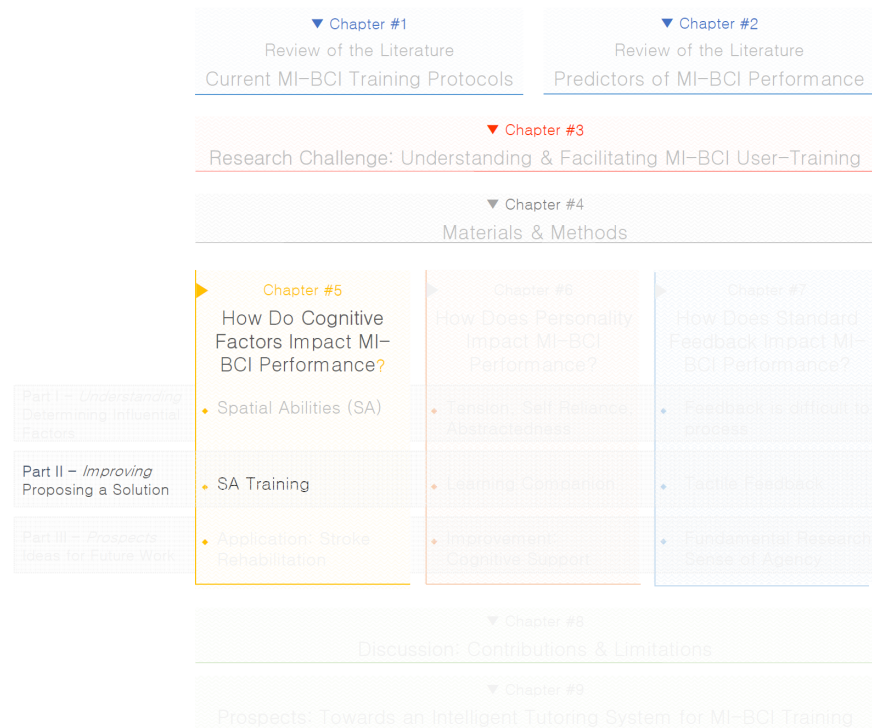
▼ Chapter #1
Review of the Literature
Current MI-BCI Training Protocols

▼ Chapter #2
Review of the Literature
Predictors of MI-BCI Performance

▼ Chapter #3
Research Challenge: Understanding & Facilitating MI-BCI User-Training

▼ Chapter #4
Materials & Methods

Part I – *Understanding*
Determining Influential Factors

Part II – *Improving*
Proposing a Solution

Part III – *Prospects*
Ideas for Future Work

Chapter #5
How Do Cognitive Factors Impact MI-BCI Performance?

Spatial Abilities (SA)

SA Training

Application: Stroke Rehabilitation

Chapter #6
How Does Personality Impact MI-BCI Performance?

Tension, Self Reliance, Abstractedness

Learning Companion

Improvement: Cognitive Support

Chapter #7
How Does Standard Feedback Impact MI-BCI Performance?

Feedback is difficult to process

Tactile Feedback

Fundamental Research: Sense of Agency

▼ Chapter #8
Discussion: Contributions & Limitations

▼ Chapter #9
Prospects: Towards an Intelligent Tutoring System for MI-BCI Training